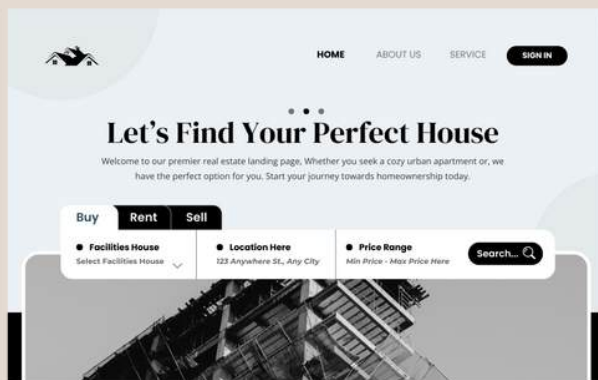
HOME ABOUT US SERVICE SIGN IN

Let's Find Your Perfect House

Welcome to our premier real estate landing page, Whether you seek a cozy urban apartment or, we have the perfect option for you. Start your journey towards homeownership today.

Buy Rent Sell

Facilities House
Select Facilities House

Location Here
123 Anywhere St., Any City

Price Range
Min Price - Max Price Here

Search...